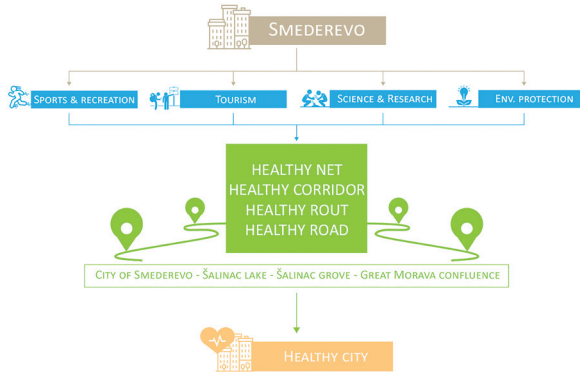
Smederevo

Sports & recreation

Tourism

Science & Research

Env. protection

HEALTHY NET
HEALTHY CORRIDOR
HEALTHY ROUT
HEALTHY ROAD

City of Smederevo - Šalinac lake - Šalinac grove - Great Morava confluence

Healthy city